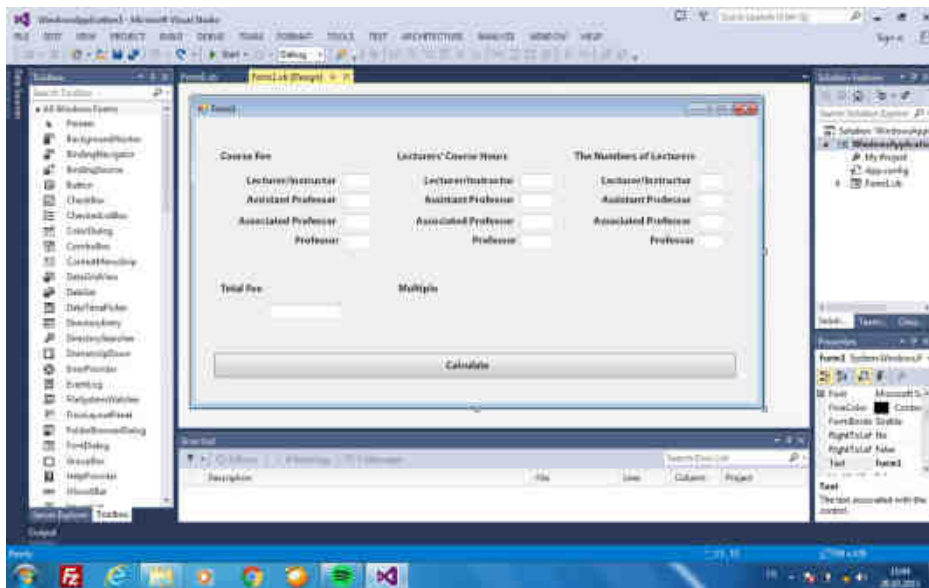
WindowsApplication1 - Microsoft Visual Studio

FILE EDIT VIEW PROJECT BUILD DEBUG TEAM FORMAT TOOLS TEST ARCHITECTURE ANALYZE WINDOW HELP

Start Debug

Toolbox

Search Toolbox

All Windows Forms

Pointer
BackgroundWorker
BindingNavigator
BindingSource
Button
CheckBox
CheckedListBox
ColorDialog
ComboBox
ContextMenuStrip
DataGridView
DataSet
DateTimePicker
DomainUpDown
DirectoryEntry
DirectorySearcher
ErrorProvider
EventLog
FileSystemWatcher
FlowLayoutPanel
FolderBrowserDialog
FontDialog
GroupBox
HelpProvider
HScrollBar

Server Explorer Toolbox

Form1.vb Form1.vb [Design]

Form1

Course Fee

Lecturer/Instructor
Assistant Professor
Associated Professor
Professor

Lecturers' Course Hours

Lecturer/Instructor
Assistant Professor
Associated Professor
Professor

The Numbers of Lecturers

Lecturer/Instructor
Assistant Professor
Associated Professor
Professor

Total Fee

Multiplic

Calculate

Error List

Description File Line Column Project

Solution Explorer

Solution 'WindowsApp
WindowsApplicatio
My Project
App.config
Form1.vb

Properties

Form1 System.Windows.F

Font Microsoft S
ForeColor Control
FormBorderStyle Sizable
RightToLeft No
RightToLeftLayout False
Text Form1

Text
The text associated with the control.

Output

Ready